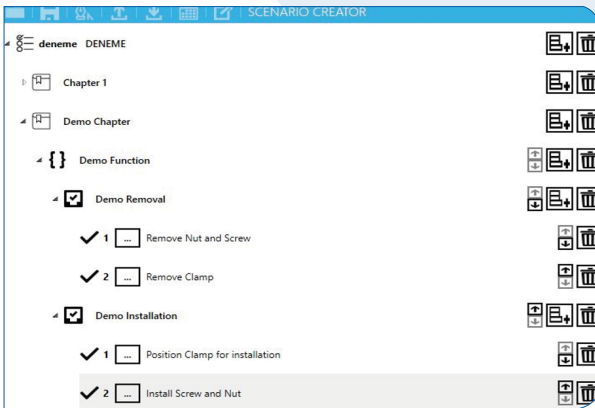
SCENARIO CREATOR

deneme DENEME

Chapter 1

Demo Chapter

{ } Demo Function

Demo Removal

1 ... Remove Nut and Screw

2 ... Remove Clamp

Demo Installation

1 ... Position Clamp for installation

2 ... Install Screw and Nut